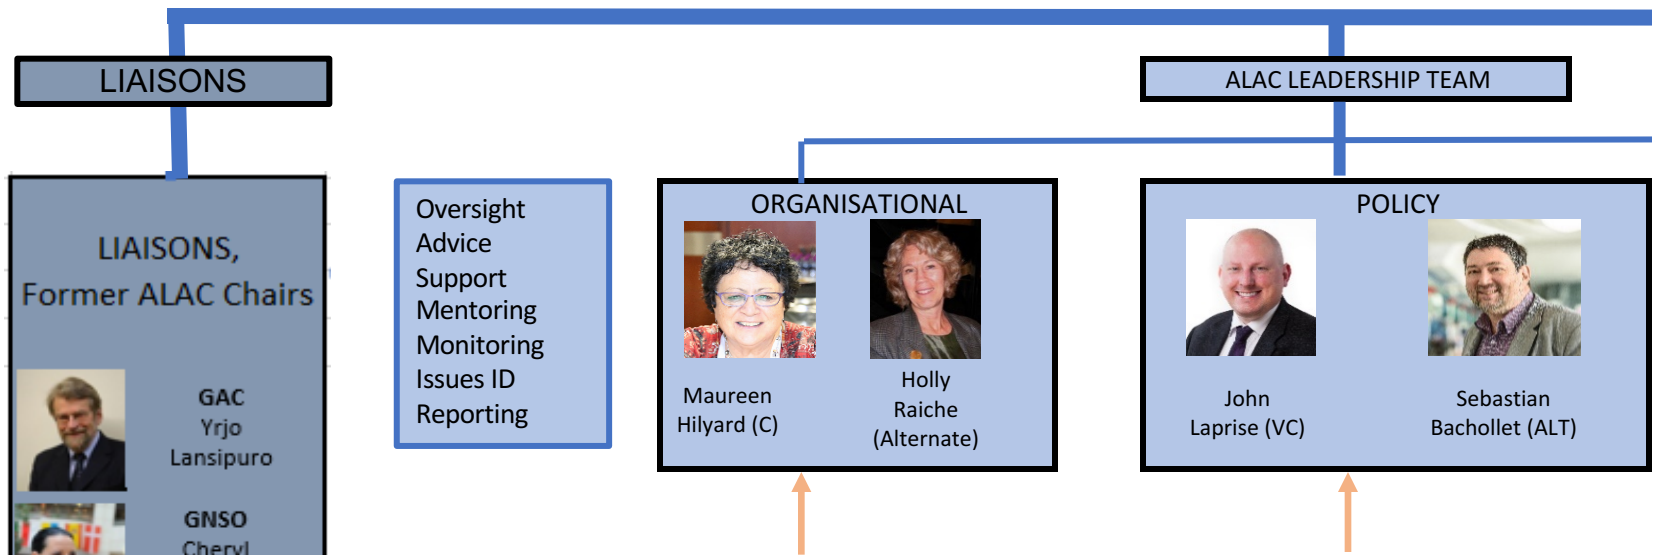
LIAISONS

ALAC LEADERSHIP TEAM

LIAISONS, Former ALAC Chairs

GAC
Yrjo
Lansipuro

GNSO
Cheryl

Oversight
Advice
Support
Mentoring
Monitoring
Issues ID
Reporting

ORGANISATIONAL

Maureen Hilyard (C)

Holly Raiche (Alternate)

POLICY

John Laprise (VC)

Sebastian Bachollet (ALT)